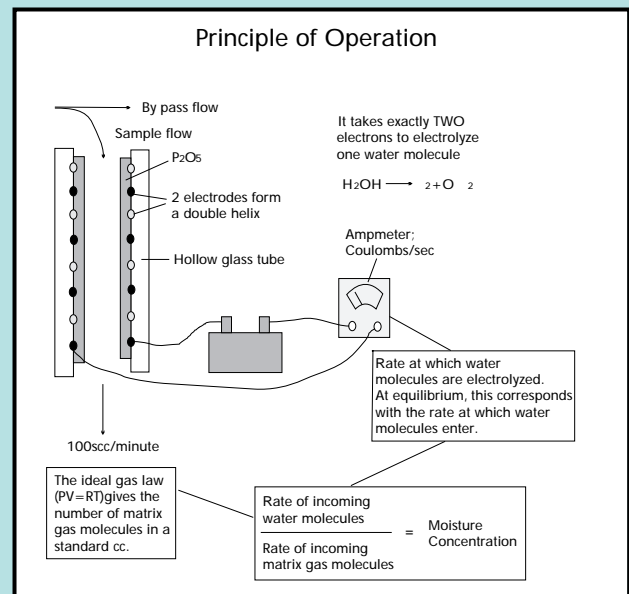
Principle of Operation

By pass flow

Sample flow

$P_2O_5$

2 electrodes form a double helix

Hollow glass tube

It takes exactly TWO electrons to electrolyze one water molecule

$H_2OH \longrightarrow {}_2 + O\ {}_2$

Ampmeter; Coulombs/sec

Rate at which water molecules are electrolyzed. At equilibrium, this corresponds with the rate at which water molecules enter.

100scc/minute

The ideal gas law (PV=RT)gives the number of matrix gas molecules in a standard cc.

$\frac{\text{Rate of incoming water molecules}}{\text{Rate of incoming matrix gas molecules}} = \text{Moisture Concentration}$